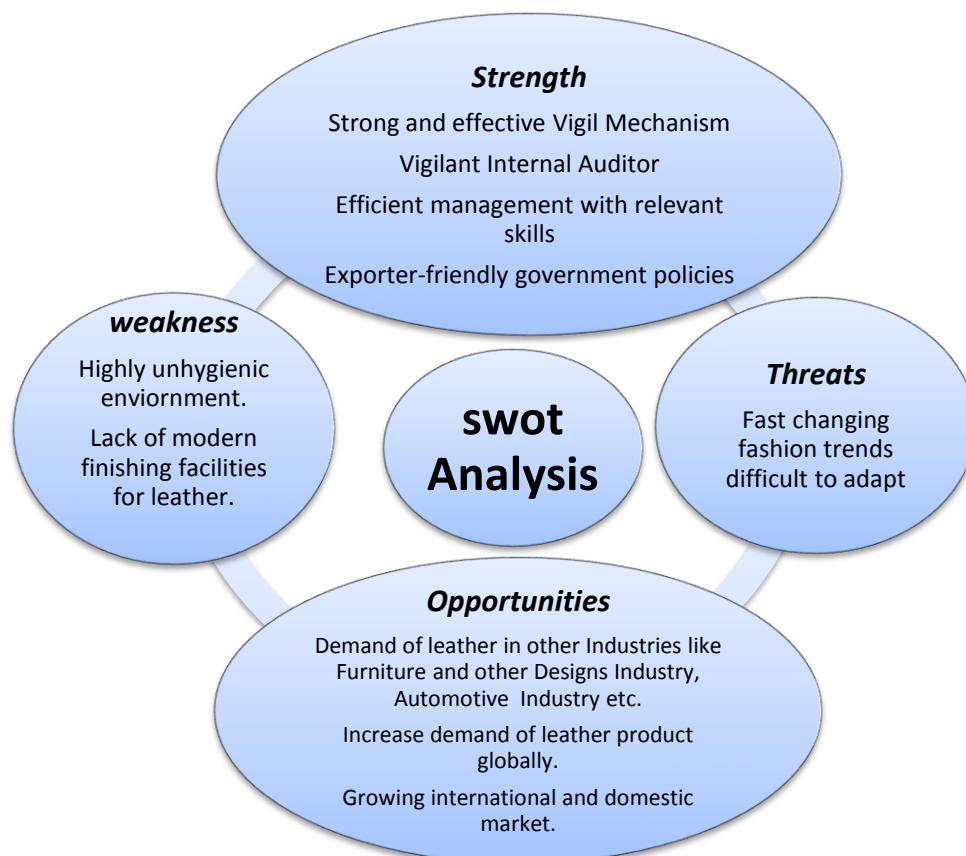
Strength

Strong and effective Vigil Mechanism

Vigilant Internal Auditor

Efficient management with relevant skills

Exporter-friendly government policies

weakness

Highly unhygienic enviornment.

Lack of modern finishing facilities for leather.

swot Analysis

Threats

Fast changing fashion trends difficult to adapt

Opportunities

Demand of leather in other Industries like Furniture and other Designs Industry, Automotive Industry etc.

Increase demand of leather product globally.

Growing international and domestic market.